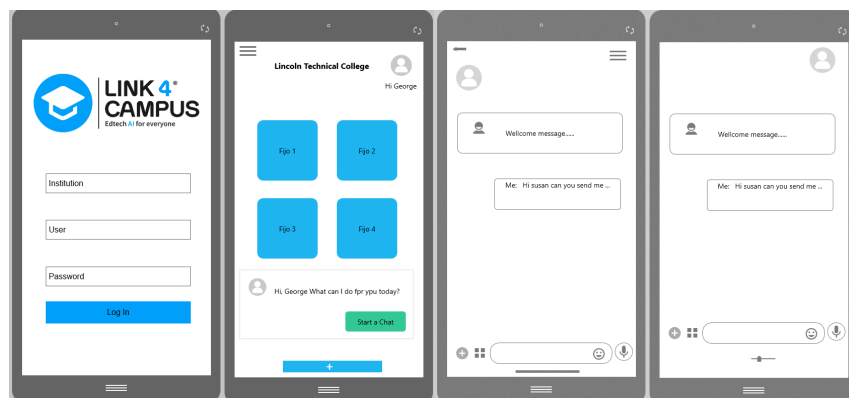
LINK 4®
CAMPUS
Edtech AI for everyone

Institution

User

Password

Log In

Lincoln Technical College

Hi George

Fijo 1

Fijo 2

Fijo 3

Fijo 4

Hi, George What can I do fpr ypu today?

Start a Chat

+

Wellcome message.....

Me: Hi susan can you send me ...

Wellcome message.....

Me: Hi susan can you send me ...